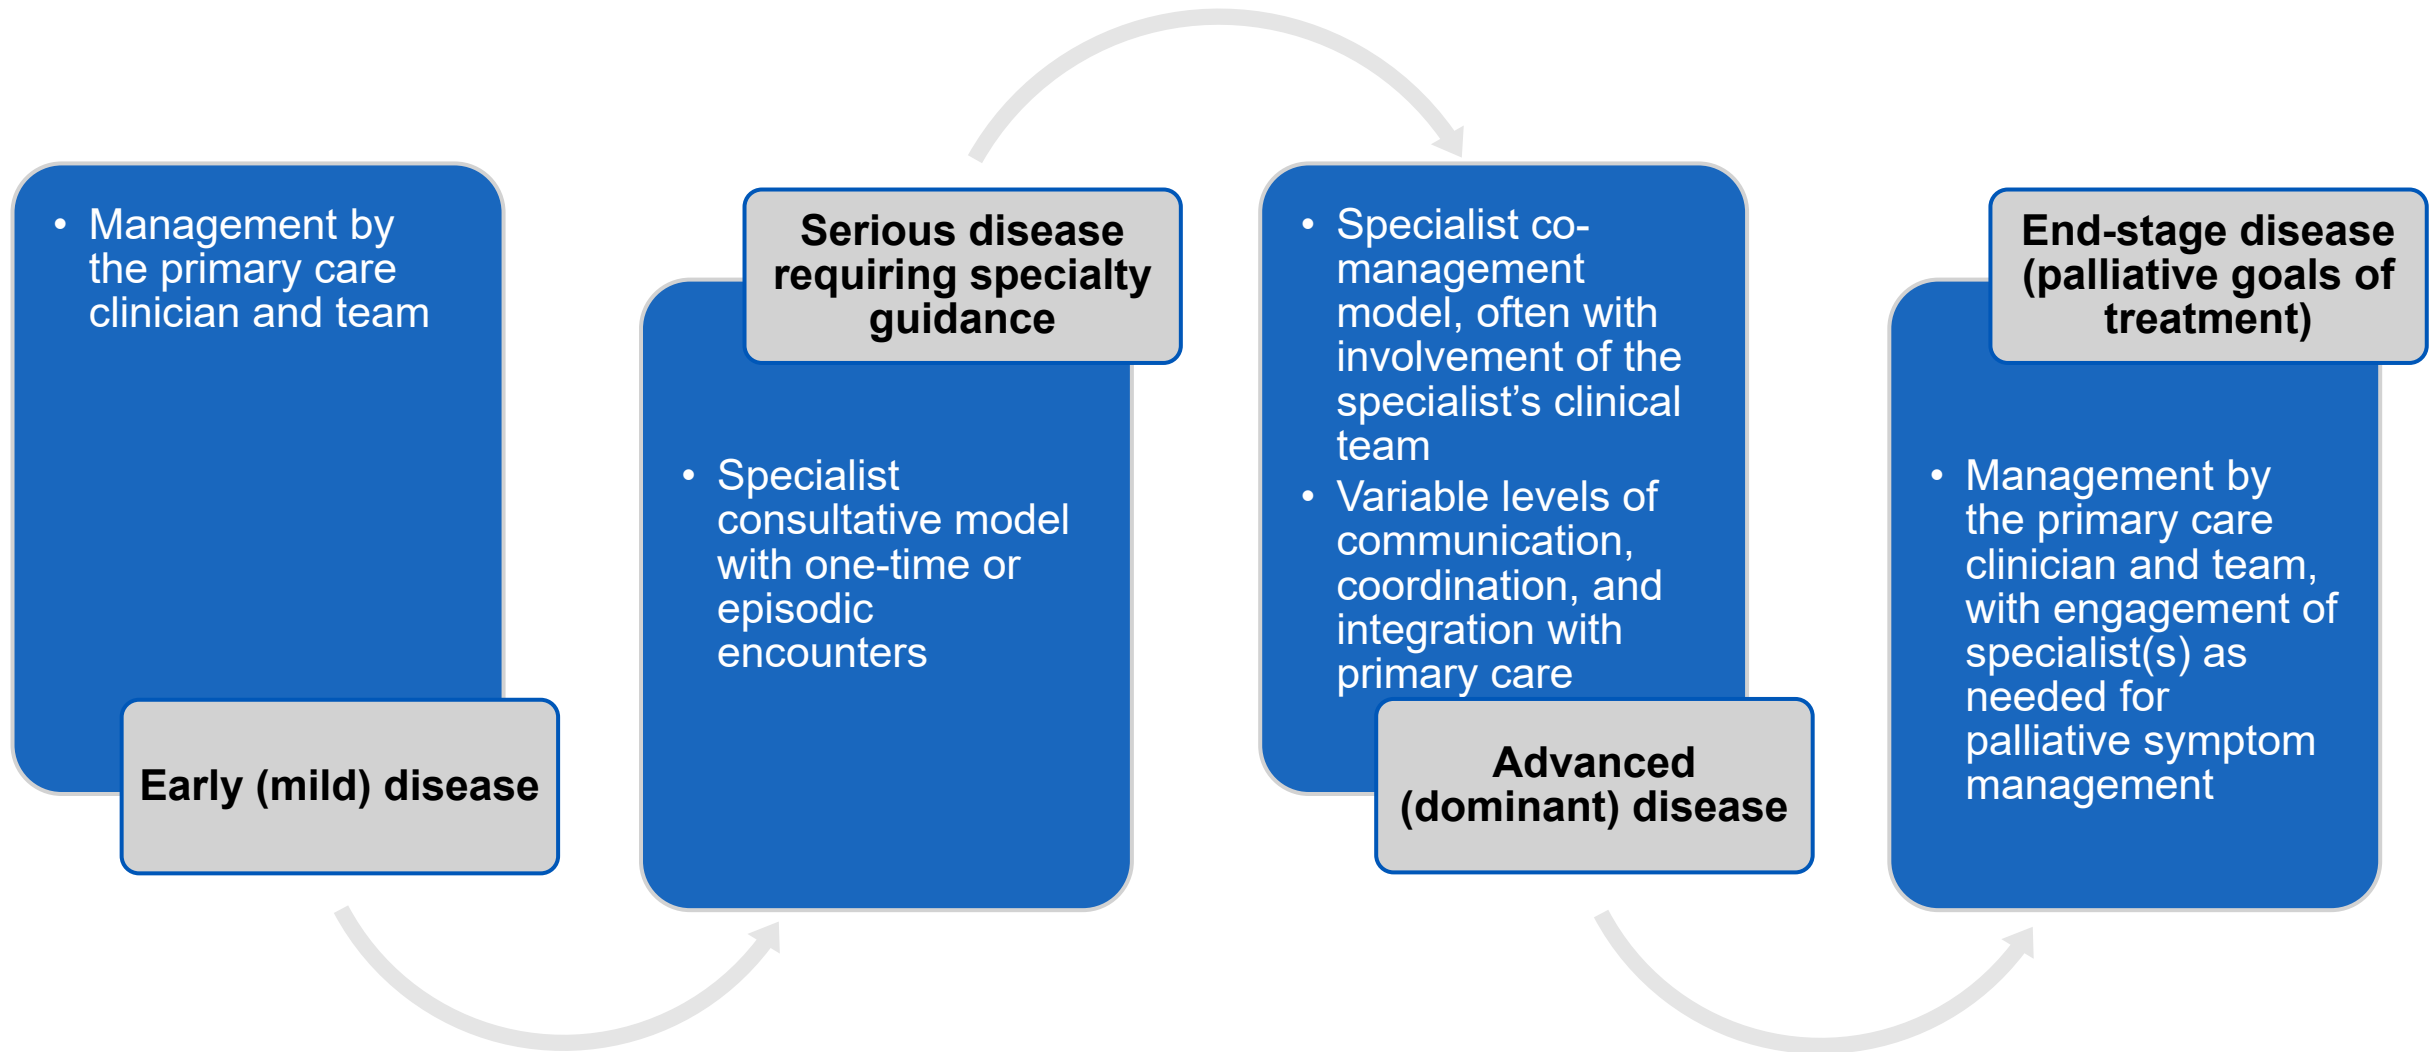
• Management by the primary care clinician and team

Early (mild) disease

Serious disease requiring specialty guidance

• Specialist consultative model with one-time or episodic encounters

• Specialist co-management model, often with involvement of the specialist’s clinical team
• Variable levels of communication, coordination, and integration with primary care

Advanced (dominant) disease

End-stage disease (palliative goals of treatment)

• Management by the primary care clinician and team, with engagement of specialist(s) as needed for palliative symptom management